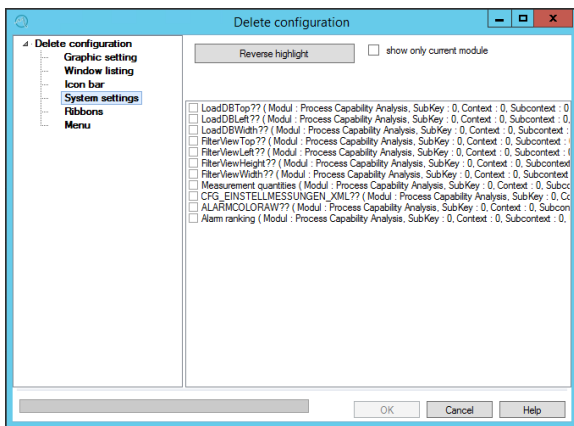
Delete configuration

Delete configuration
Graphic setting
Window listing
Icon bar
System settings
Ribbons
Menu

Reverse highlight
show only current module

LoadDBTop?? ( Modul : Process Capability Analysis, SubKey : 0, Context : 0, Subcontext : 0,
LoadDBLeft?? ( Modul : Process Capability Analysis, SubKey : 0, Context : 0, Subcontext : 0
LoadDBWidth?? ( Modul : Process Capability Analysis, SubKey : 0, Context : 0, Subcontext :
FilterViewTop?? ( Modul : Process Capability Analysis, SubKey : 0, Context : 0, Subcontext : 0
FilterViewLeft?? ( Modul : Process Capability Analysis, SubKey : 0, Context : 0, Subcontext :
FilterViewHeight?? ( Modul : Process Capability Analysis, SubKey : 0, Context : 0, Subcontext
FilterViewWidth?? ( Modul : Process Capability Analysis, SubKey : 0, Context : 0, Subcontext
Measurement quantities ( Modul : Process Capability Analysis, SubKey : 0, Context : 0, Subc
CFG_EINSTELLMESSUNGEN_XML?? ( Modul : Process Capability Analysis, SubKey : 0, Co
ALARMCOLORAW?? ( Modul : Process Capability Analysis, SubKey : 0, Context : 0, Subcon
Alarm ranking ( Modul : Process Capability Analysis, SubKey : 0, Context : 0, Subcontext : 0,

OK
Cancel
Help